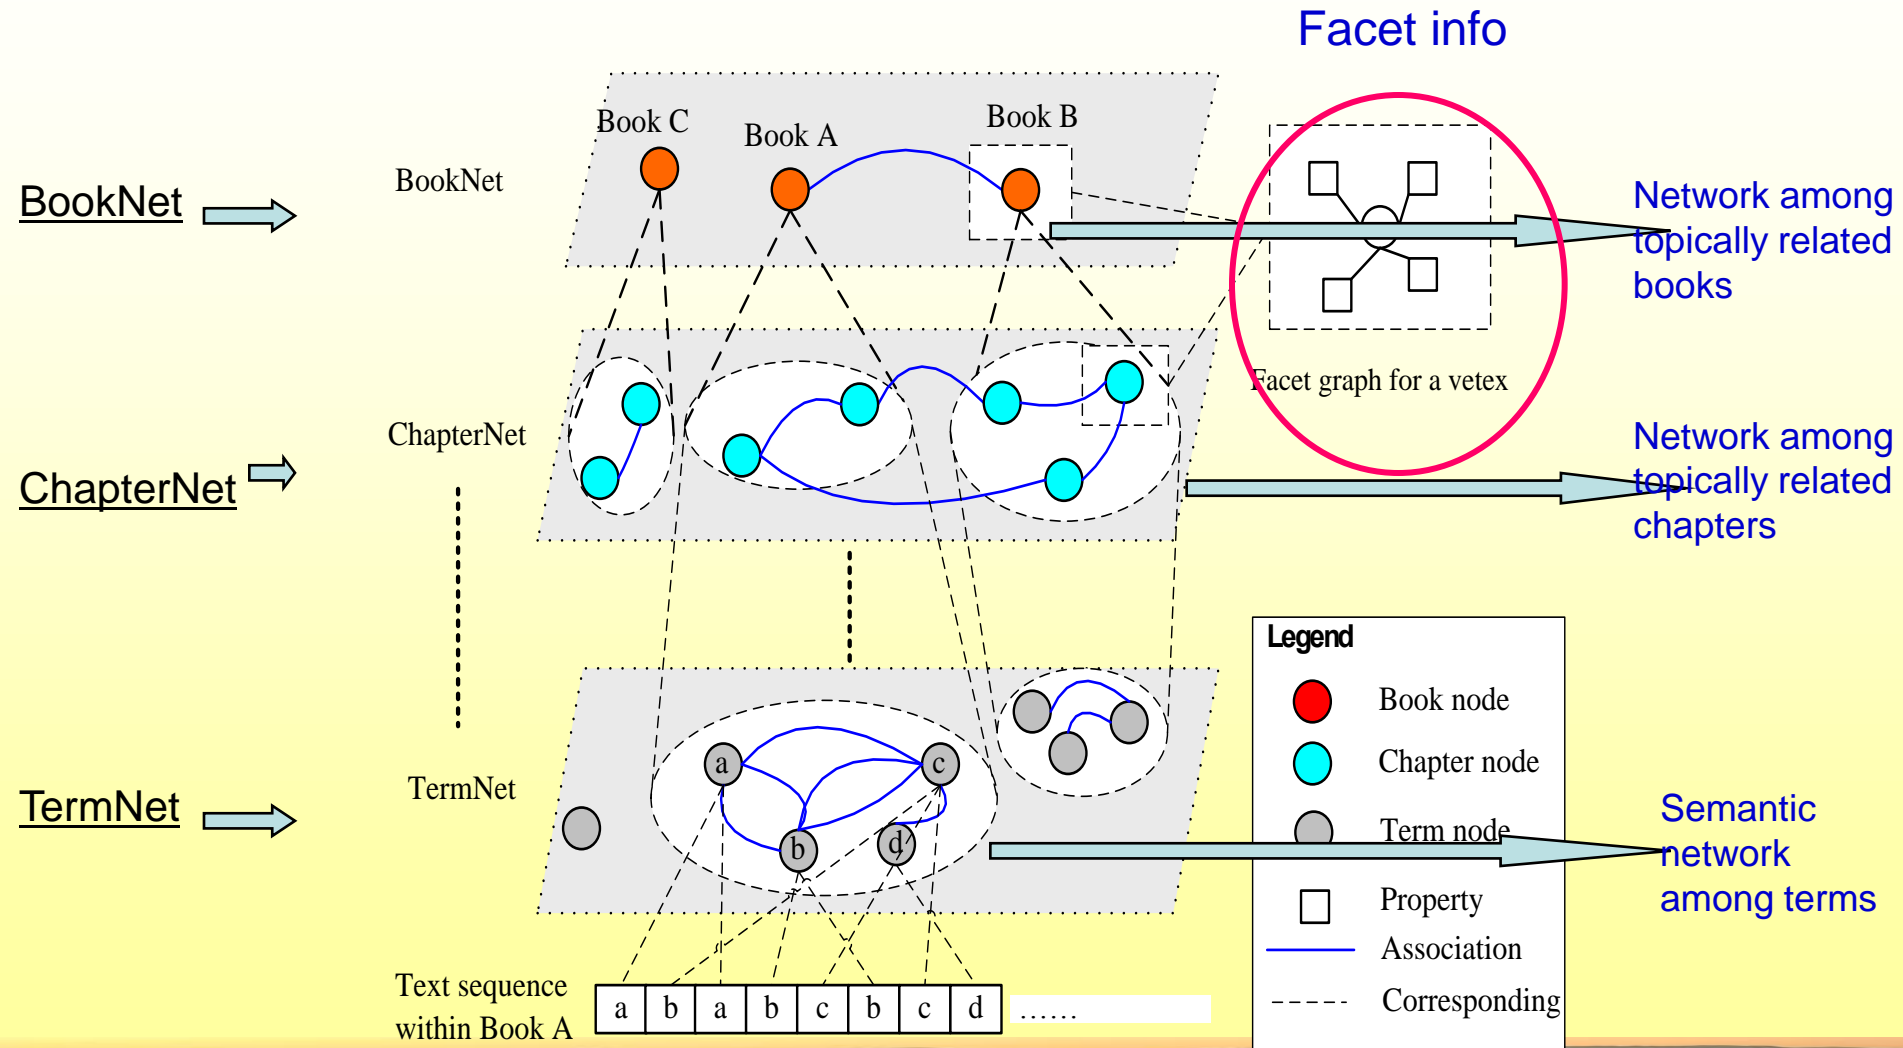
Facet info

BookNet

BookNet

Book C

Book A

Book B

Network among topically related books

Facet graph for a vetex

ChapterNet

ChapterNet

Network among topically related chapters

TermNet

TermNet

a

c

b

d

Legend

Book node

Chapter node

Term node

Property

Association

Corresponding

Semantic network among terms

Text sequence within Book A

| a | b | a | b | c | b | c | d |
|---|---|---|---|---|---|---|---|

……